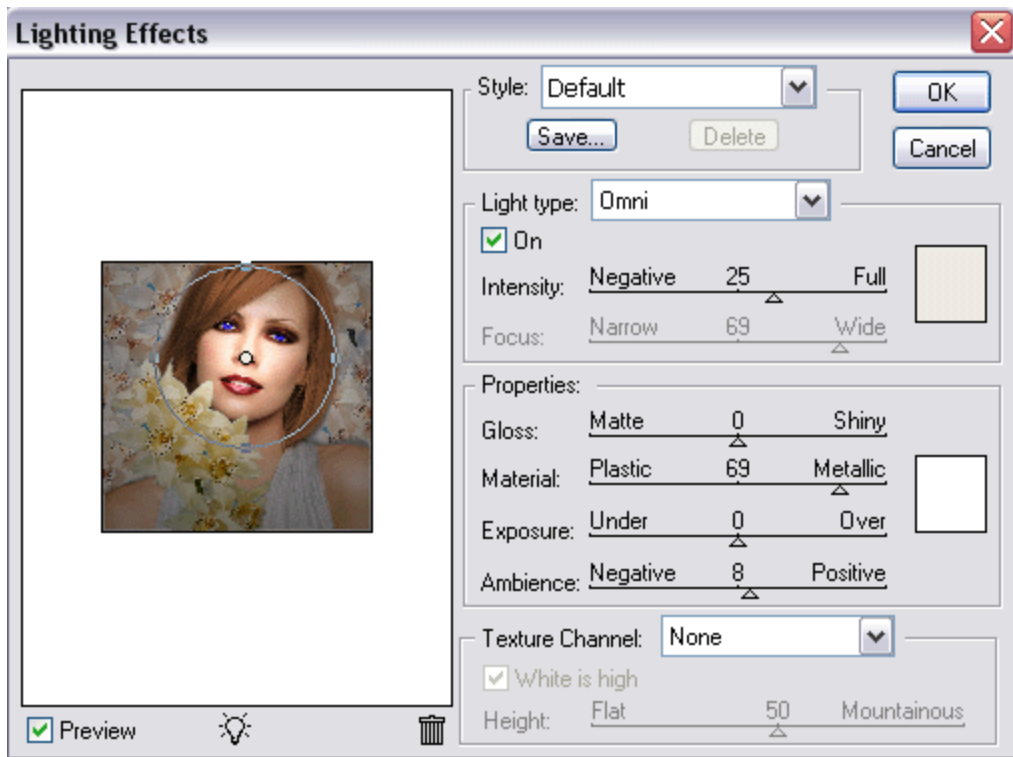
Lighting Effects

Style: Default
Save...
Delete
OK
Cancel

Light type: Omni
On
Intensity: Negative 25 Full
Focus: Narrow 69 Wide

Properties:
Gloss: Matte 0 Shiny
Material: Plastic 69 Metallic
Exposure: Under 0 Over
Ambience: Negative 8 Positive

Texture Channel: None
White is high
Height: Flat 50 Mountainous

Preview